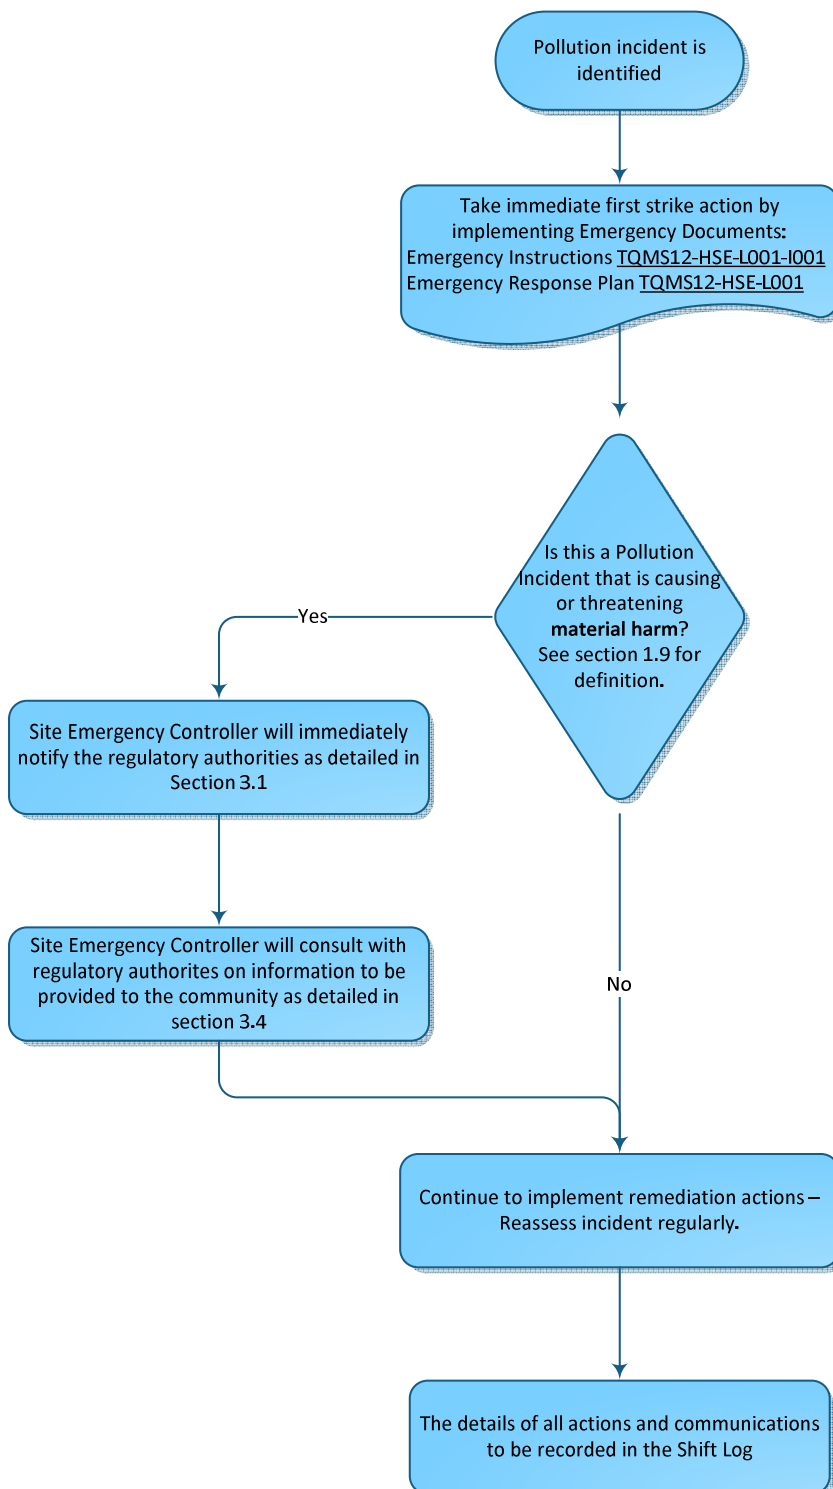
Pollution incident is identified

Take immediate first strike action by implementing Emergency Documents:
Emergency Instructions TQMS12-HSE-L001-I001
Emergency Response Plan TQMS12-HSE-L001

Is this a Pollution Incident that is causing or threatening **material harm**? See section 1.9 for definition.

Yes

Site Emergency Controller will immediately notify the regulatory authorities as detailed in Section 3.1

Site Emergency Controller will consult with regulatory authorites on information to be provided to the community as detailed in section 3.4

No

Continue to implement remediation actions – Reassess incident regularly.

The details of all actions and communications to be recorded in the Shift Log